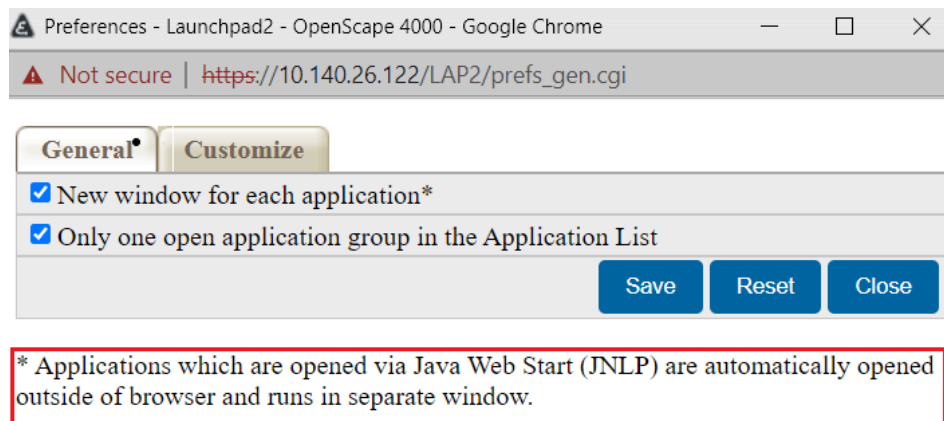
Preferences - Launchpad2 - OpenScape 4000 - Google Chrome

Not secure | https://10.140.26.122/LAP2/prefs_gen.cgi

General• Customize

New window for each application*

Only one open application group in the Application List

Save Reset Close

* Applications which are opened via Java Web Start (JNLP) are automatically opened outside of browser and runs in separate window.